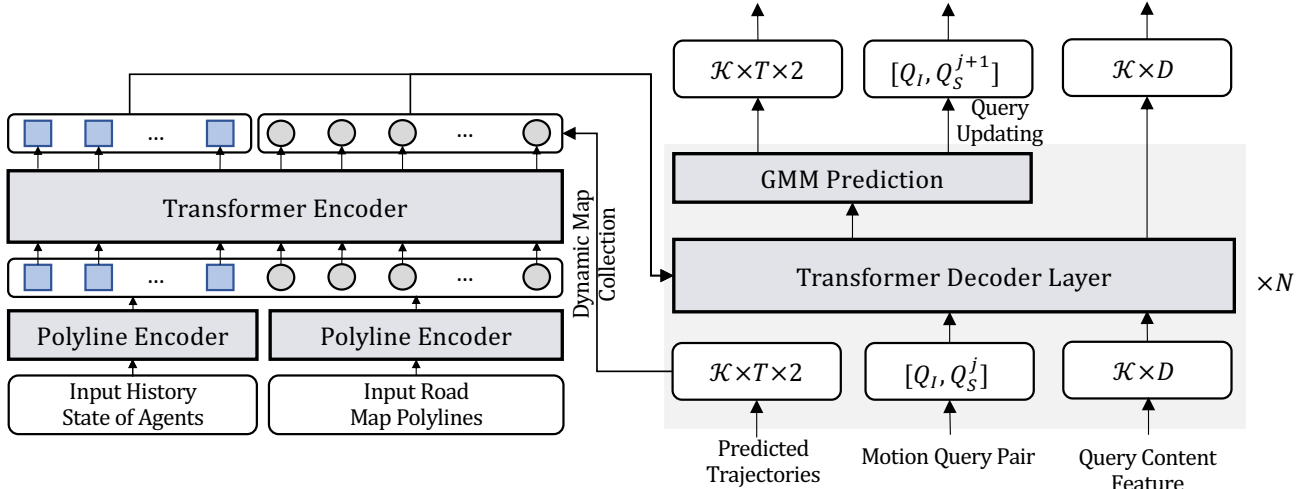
$\mathcal{K} \times T \times 2$

$[Q_I, Q_S^{j+1}]$

$\mathcal{K} \times D$

Query Updating

...

...

GMM Prediction

Transformer Encoder

Dynamic Map Collection

Transformer Decoder Layer

$\times N$

...

...

Polyline Encoder

Polyline Encoder

$\mathcal{K} \times T \times 2$

$[Q_I, Q_S^{j}]$

$\mathcal{K} \times D$

Input History State of Agents

Input Road Map Polylines

Predicted Trajectories

Motion Query Pair

Query Content Feature